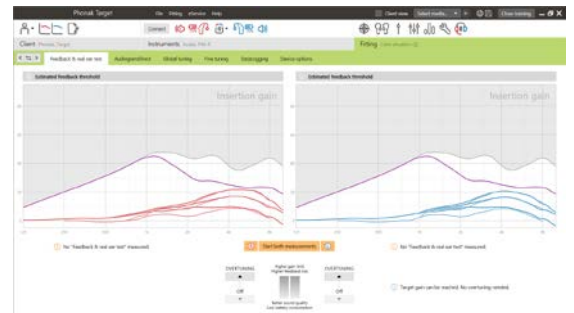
Phonak Target

File Fitting eService Help

Connect

Client view Select media Close training

Client Phonak Target

Instruments Audéo PR-R

Fitting

Feedback & real ear test Audiogram/direct Global tuning Fine tuning DataLogging Device options

Estimated feedback threshold

Insertion gain

Estimated feedback threshold

Insertion gain

No "Feedback & real ear test" measured.

Start both measurements

No "Feedback & real ear test" measured.

OVERTUNING

Off

Higher gain limit Higher feedback risk

Better sound quality Low battery consumption

OVERTUNING

Off

Target gain can be reached. No overtuning needed.